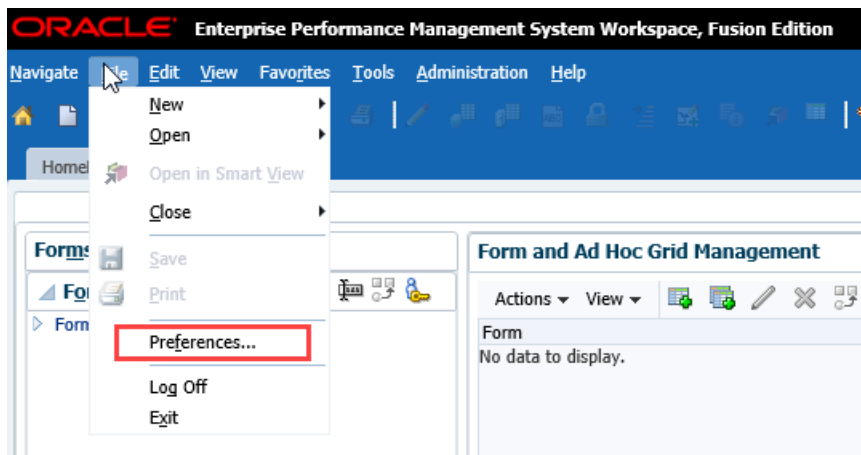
ORACLE Enterprise Performance Management System Workspace, Fusion Edition

Navigate File Edit View Favorites Tools Administration Help

Home

New
Open
Open in Smart View
Close
Save
Print
Preferences...
Log Off
Exit

Forms
Fo
Form

Form and Ad Hoc Grid Management

Actions View

Form
No data to display.